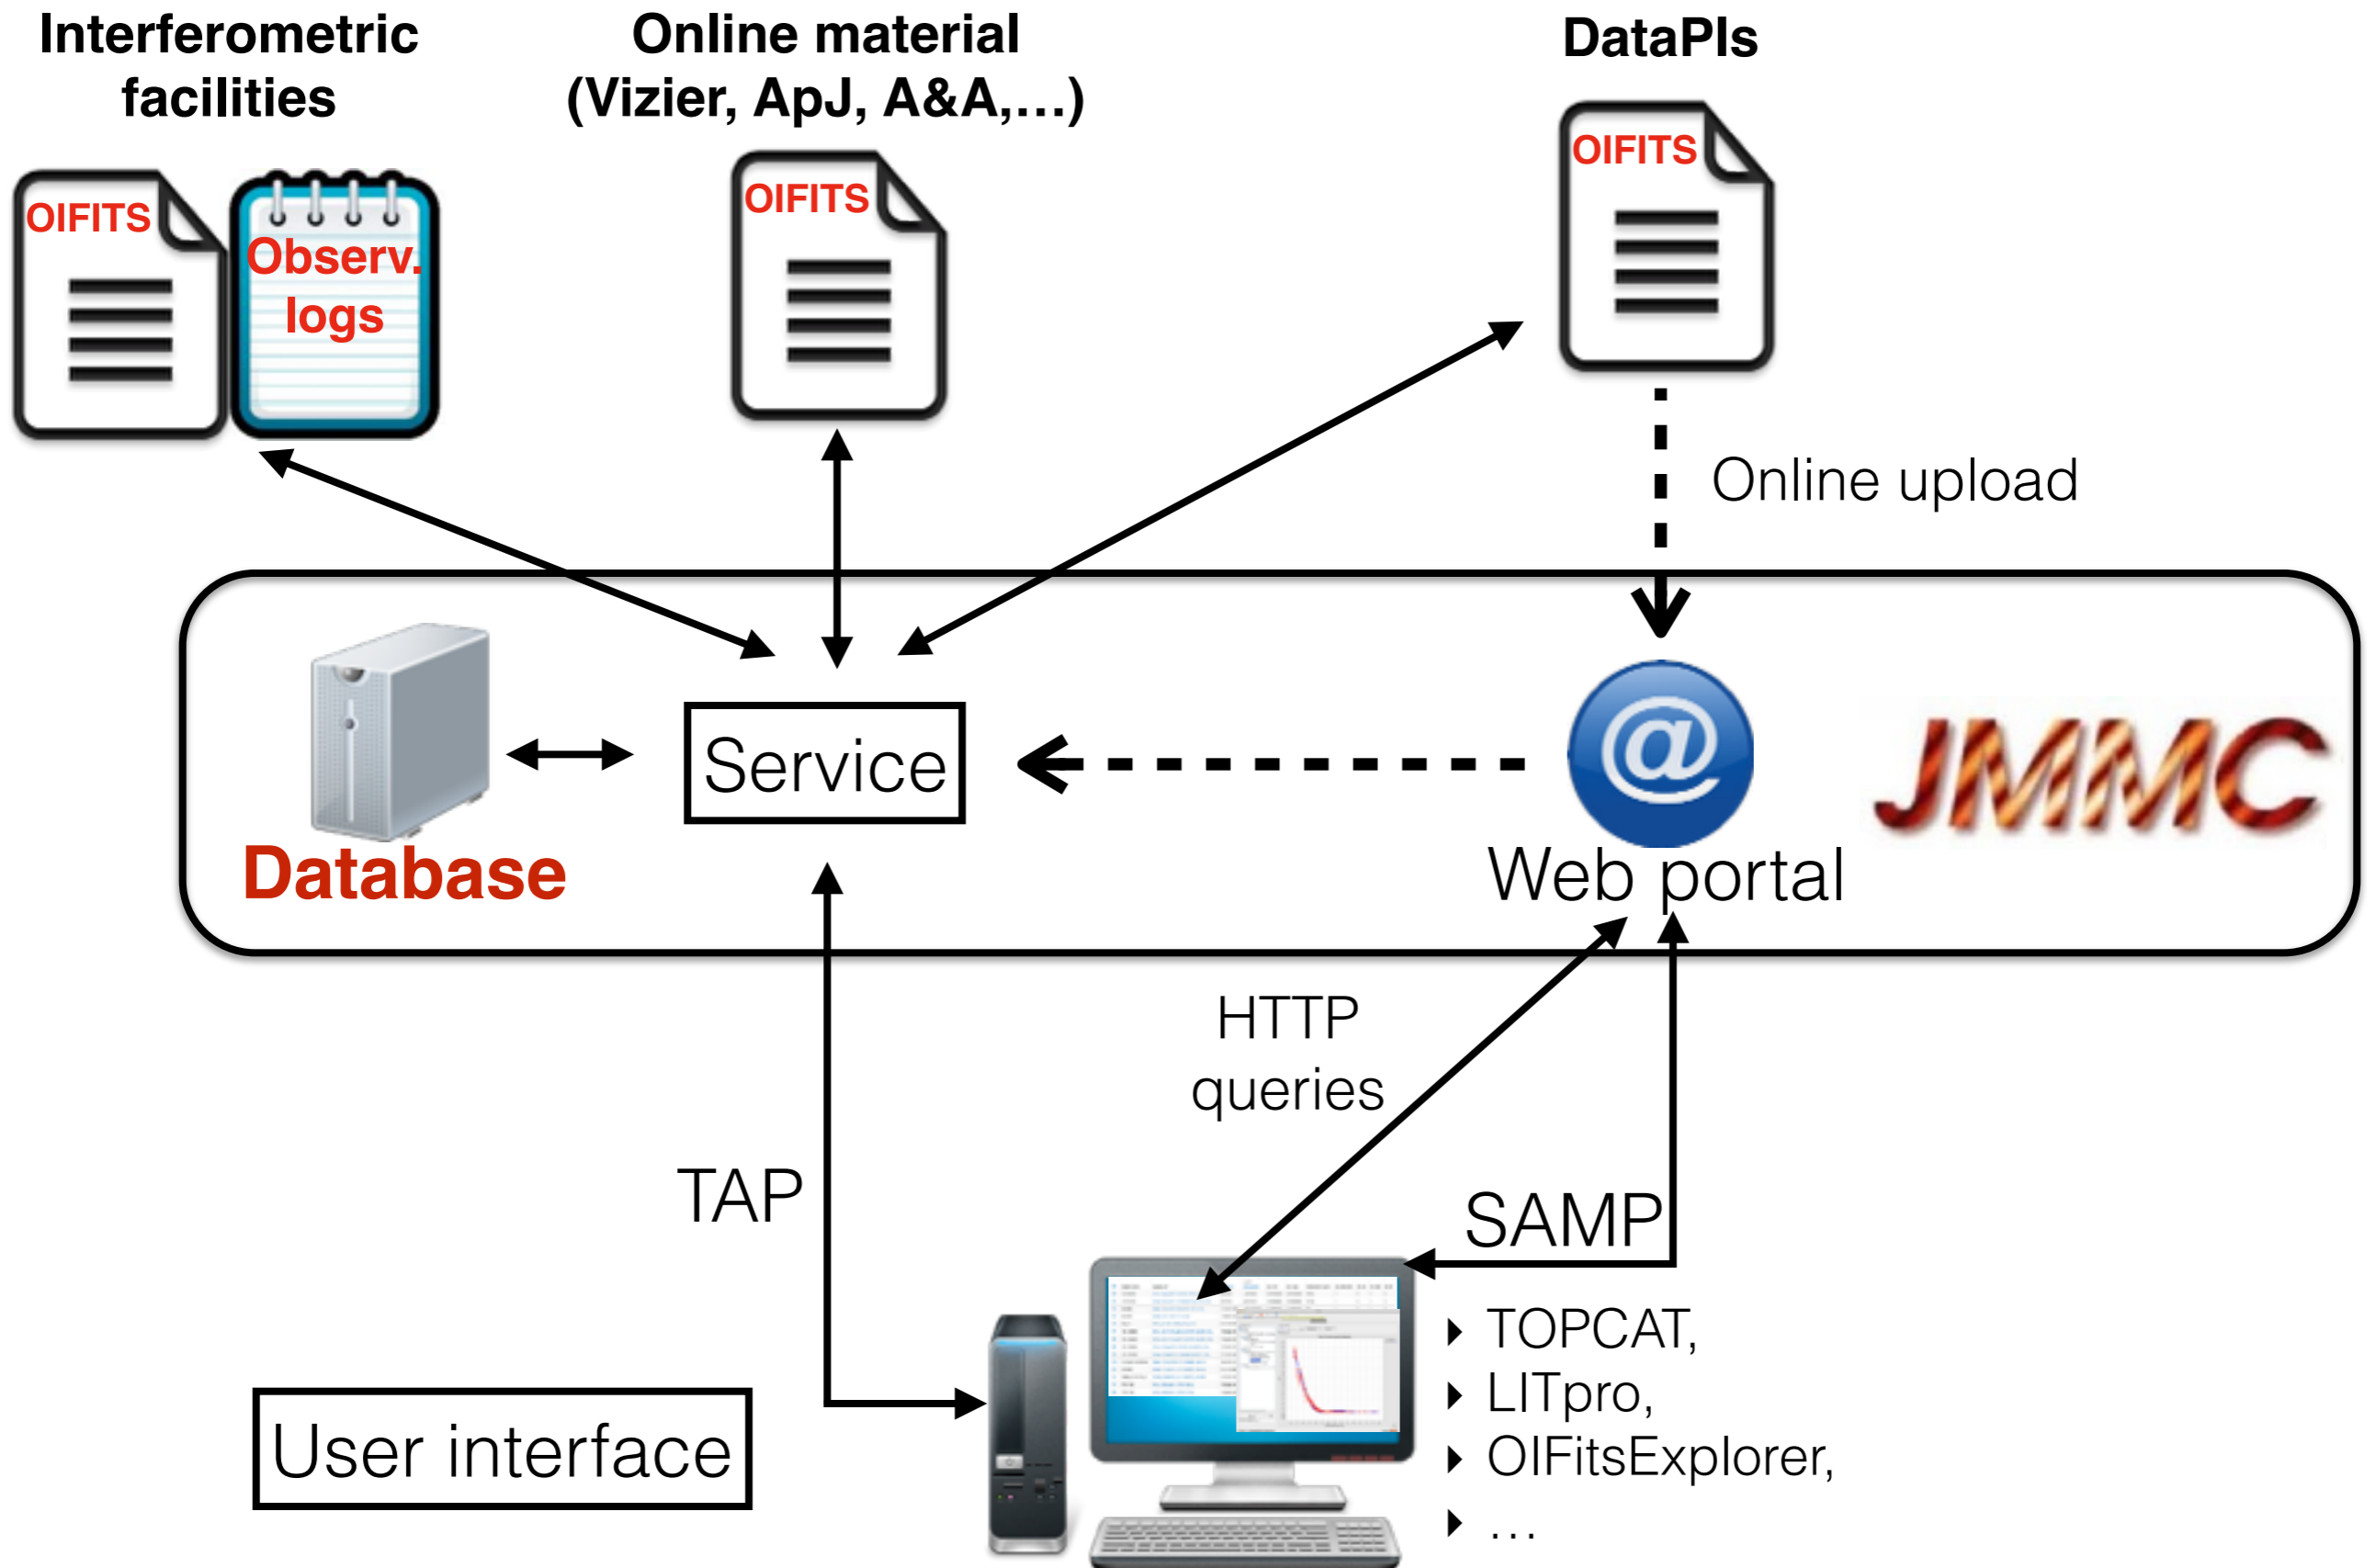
Interferometric facilities

Online material (Vizier, ApJ, A&A,…)

DataPIs

OIFITS

Observ. logs

OIFITS

OIFITS

Online upload

Database

Service

Web portal

JMMC

HTTP queries

TAP

SAMP

User interface

‣ TOPCAT,
‣ LITpro,
‣ OIFitsExplorer,
‣ …